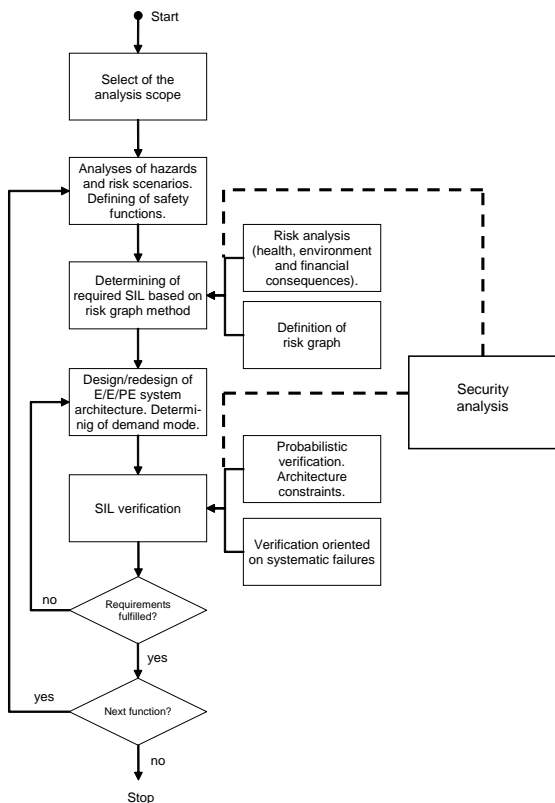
Start

Select of the analysis scope

Analyses of hazards and risk scenarios. Defining of safety functions.

Risk analysis (health, environment and financial consequences).

Determining of required SIL based on risk graph method

Definition of risk graph

Design/redesign of E/E/PE system architecture. Determinig of demand mode.

Security analysis

Probabilistic verification. Architecture constraints.

SIL verification

Verification oriented on systematic failures

no

Requirements fulfilled?

yes

yes

Next function?

no

Stop